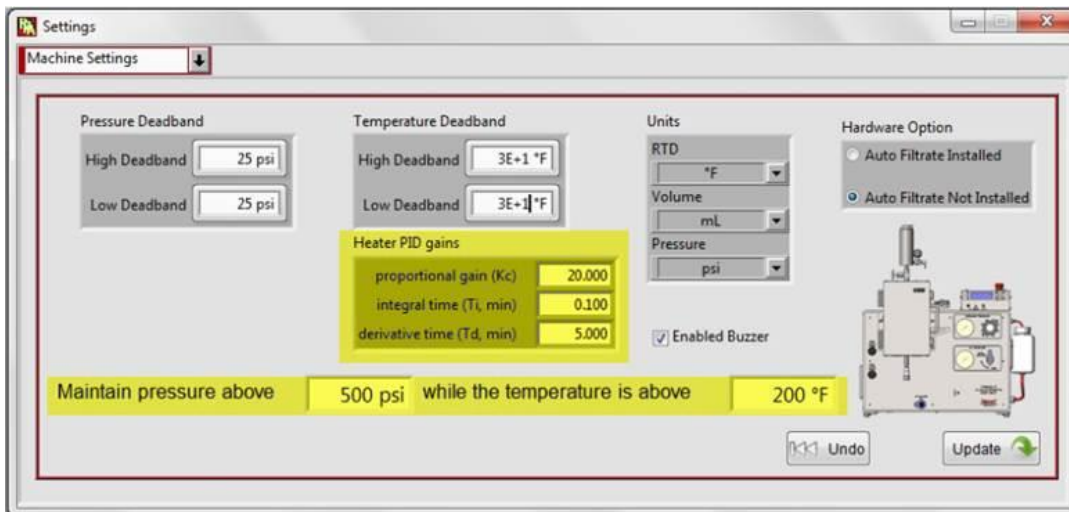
Settings

Machine Settings

Pressure Deadband
High Deadband 25 psi
Low Deadband 25 psi

Temperature Deadband
High Deadband 3E+1 °F
Low Deadband 3E+1 °F

Heater PID gains
proportional gain (Kc) 20.000
integral time (Ti, min) 0.100
derivative time (Td, min) 5.000

Units
RTD
°F
Volume
mL
Pressure
psi

Enabled Buzzer

Hardware Option
Auto Filtrate Installed
Auto Filtrate Not Installed

Maintain pressure above 500 psi while the temperature is above 200 °F

Undo
Update